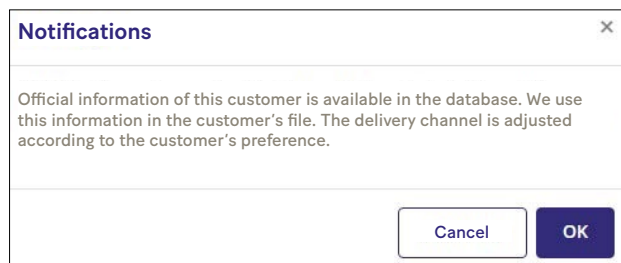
Notifications

×

Official information of this customer is available in the database. We use this information in the customer’s file. The delivery channel is adjusted according to the customer’s preference.

Cancel

OK